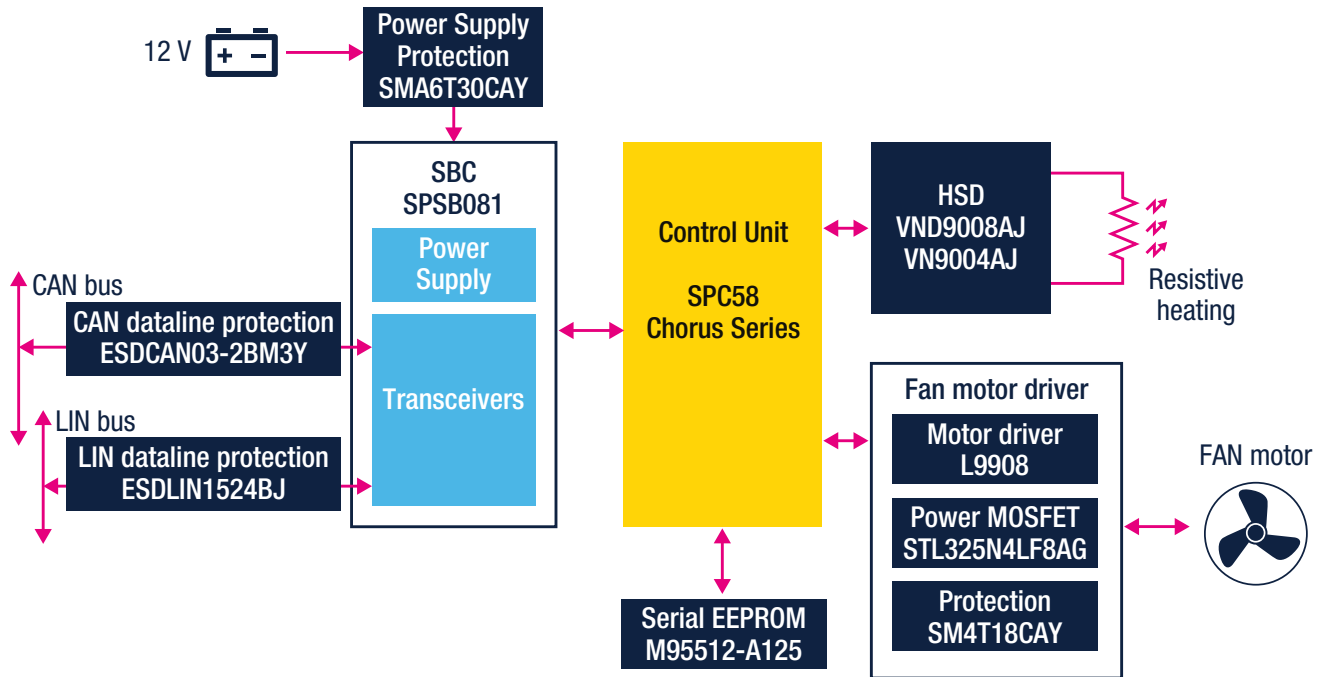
12 V

Power Supply Protection SMA6T30CAY

SBC SPSB081

Power Supply

Transceivers

CAN bus

CAN dataline protection ESDCAN03-2BM3Y

LIN bus

LIN dataline protection ESDLIN1524BJ

Control Unit

SPC58 Chorus Series

HSD VND9008AJ VN9004AJ

Resistive heating

Fan motor driver

Motor driver L9908

Power MOSFET STL325N4LF8AG

Protection SM4T18CAY

FAN motor

Serial EEPROM M95512-A125